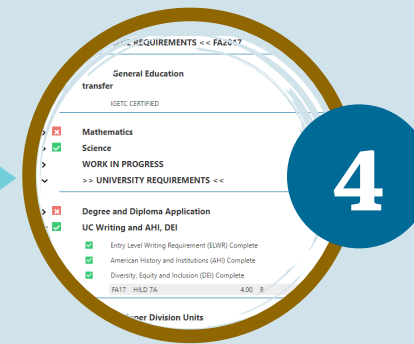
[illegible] REQUIREMENTS << FA2017

General Education transfer

IGETC CERTIFIED

Mathematics

Science

WORK IN PROGRESS

>> UNIVERSITY REQUIREMENTS <<

Degree and Diploma Application

UC Writing and AHI, DEI

Entry Level Writing Requirement (ELWR) Complete

American History and Institutions (AHI) Complete

Diversity, Equity and Inclusion (DEI) Complete

FA17 HILD 7A 4.00 B

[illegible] Division Units

4